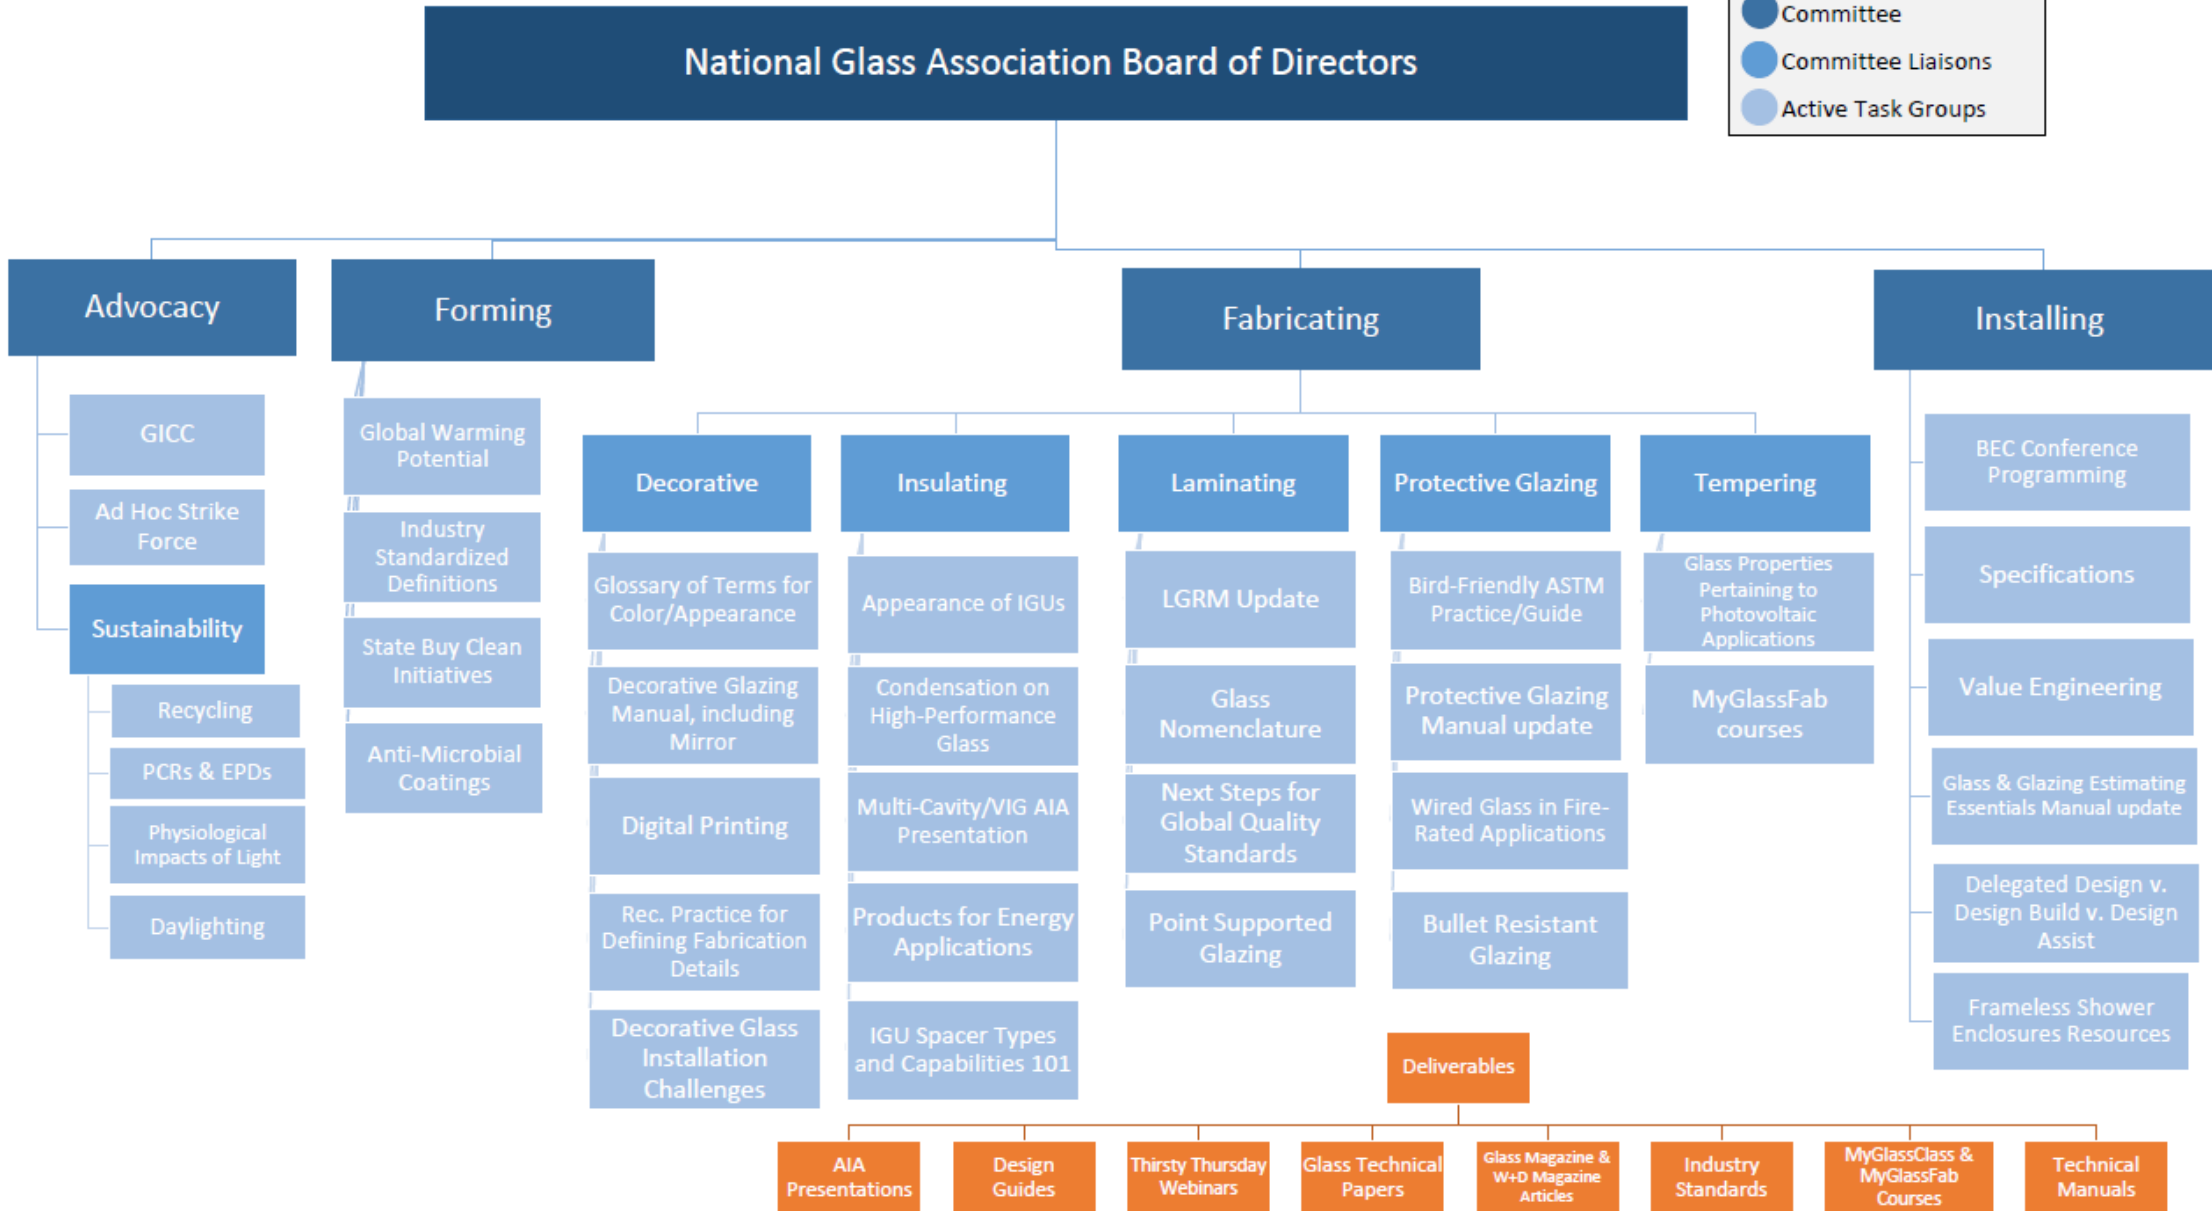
National Glass Association Board of Directors

Committee
Committee Liaisons
Active Task Groups

Advocacy
GICC
Ad Hoc Strike Force
Sustainability
Recycling
PCRs & EPDs
Physiological Impacts of Light
Daylighting

Forming
Global Warming Potential
Industry Standardized Definitions
State Buy Clean Initiatives
Anti-Microbial Coatings

Fabricating

Decorative
Glossary of Terms for Color/Appearance
Decorative Glazing Manual, including Mirror
Digital Printing
Rec. Practice for Defining Fabrication Details
Decorative Glass Installation Challenges

Insulating
Appearance of IGUs
Condensation on High-Performance Glass
Multi-Cavity/VIG AIA Presentation
Products for Energy Applications
IGU Spacer Types and Capabilities 101

Laminating
LGRM Update
Glass Nomenclature
Next Steps for Global Quality Standards
Point Supported Glazing

Protective Glazing
Bird-Friendly ASTM Practice/Guide
Protective Glazing Manual update
Wired Glass in Fire-Rated Applications
Bullet Resistant Glazing

Tempering
Glass Properties Pertaining to Photovoltaic Applications
MyGlassFab courses

Installing
BEC Conference Programming
Specifications
Value Engineering
Glass & Glazing Estimating Essentials Manual update
Delegated Design v. Design Build v. Design Assist
Frameless Shower Enclosures Resources

Deliverables
AIA Presentations
Design Guides
Thirsty Thursday Webinars
Glass Technical Papers
Glass Magazine & W+D Magazine Articles
Industry Standards
MyGlassClass & MyGlassFab Courses
Technical Manuals